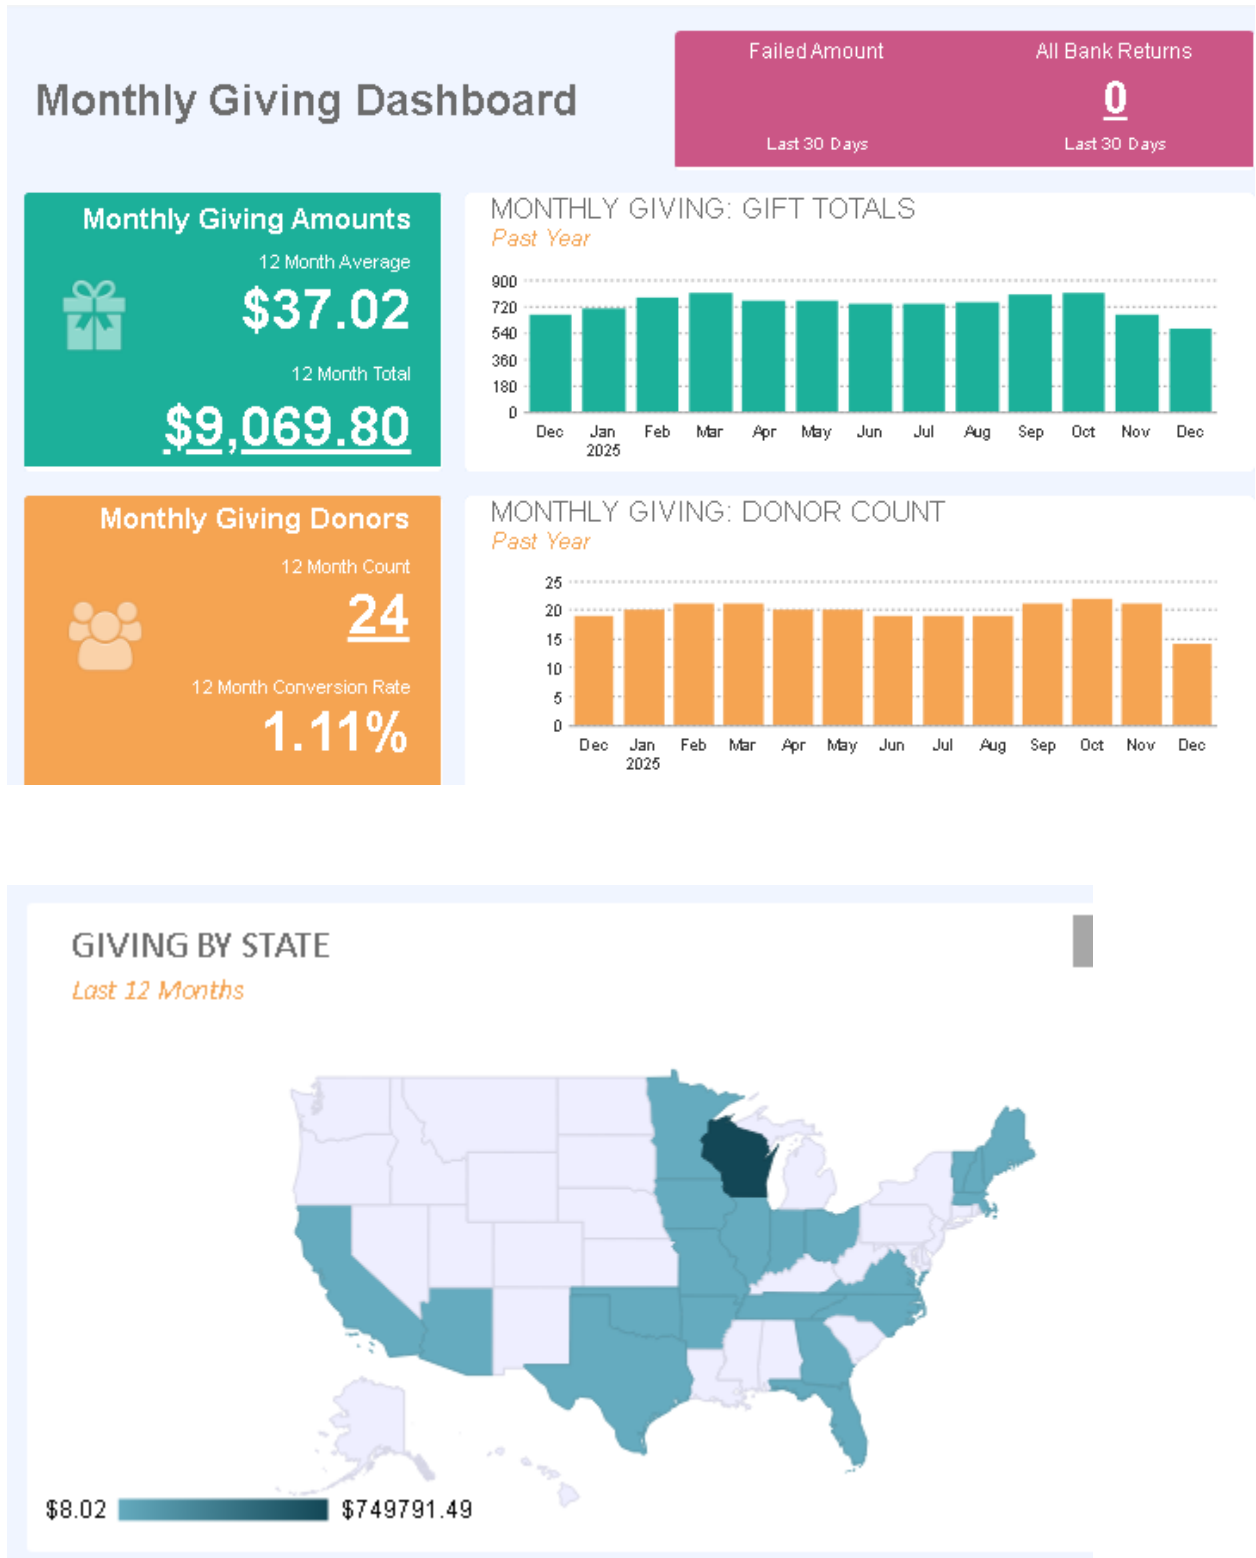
Monthly Giving Dashboard

Failed Amount

Last 30 Days

All Bank Returns

0

Last 30 Days

Monthly Giving Amounts

12 Month Average

$37.02

12 Month Total

$9,069.80

MONTHLY GIVING: GIFT TOTALS

Past Year

900
720
540
360
180
0

Dec Jan 2025 Feb Mar Apr May Jun Jul Aug Sep Oct Nov Dec

Monthly Giving Donors

12 Month Count

24

12 Month Conversion Rate

1.11%

MONTHLY GIVING: DONOR COUNT

Past Year

25
20
15
10
5
0

Dec Jan 2025 Feb Mar Apr May Jun Jul Aug Sep Oct Nov Dec

GIVING BY STATE

Last 12 Months

$8.02 $749791.49